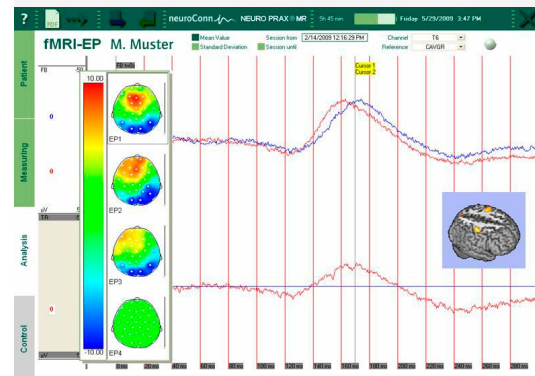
?

neuroConn NEURO PRAX MR

5h 45 min

Friday 5/29/2009 3:47 PM

fMRI-EP M. Muster

Mean Value

Standard Deviation

Session from 2/14/2009 12:16:29 PM

Session until

Channel T6

Reference CAVGR

Cursor 1
Cursor 2

Patient

Measuring

Analysis

Control

F8 50

F8 kdb

10.00

-10.00

EP1

EP2

EP3

EP4

0

0

0

0

0

µV

T6

µV

0 ms

20 ms

40 ms

60 ms

80 ms

100 ms

120 ms

140 ms

160 ms

180 ms

200 ms

220 ms

240 ms

260 ms

280 ms